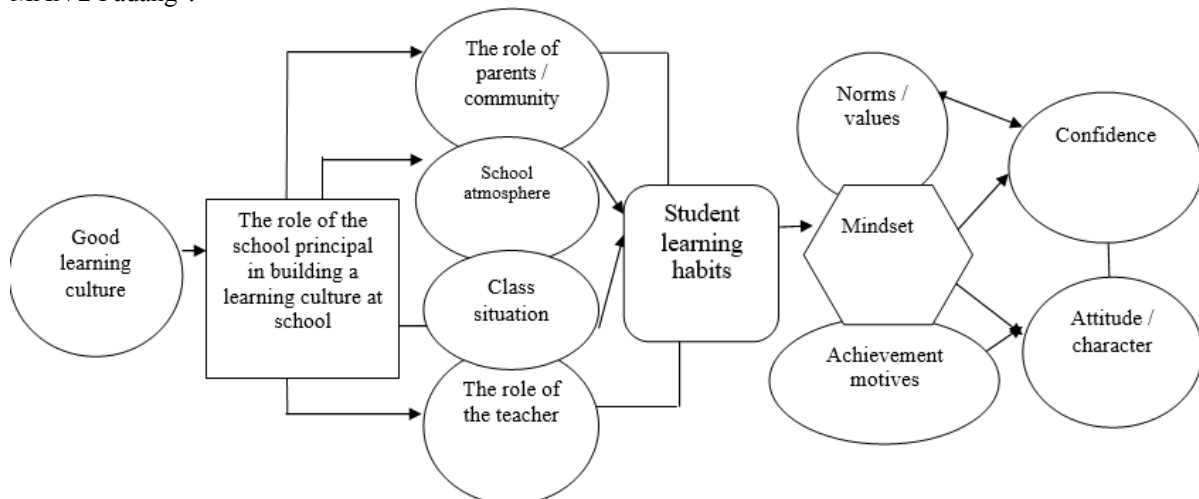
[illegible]

Good learning culture

The role of the school principal in building a learning culture at school

The role of parents / community

School atmosphere

Class situation

The role of the teacher

Student learning habits

Norms / values

Mindset

Achievement motives

Confidence

Attitude / character